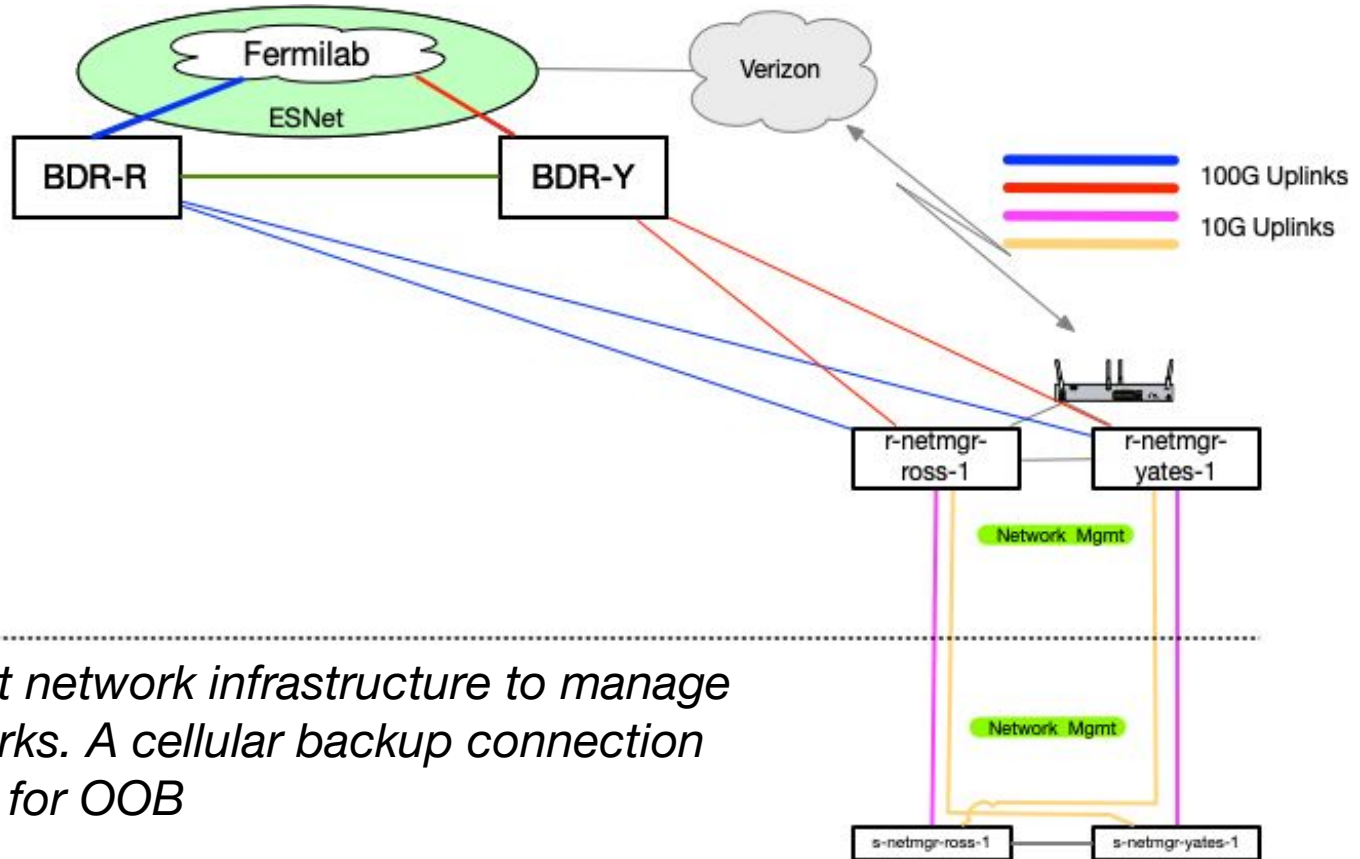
Fermilab

ESNet

Verizon

BDR-R

BDR-Y

100G Uplinks

10G Uplinks

r-netmgr-ross-1

r-netmgr-yates-1

Network Mgmt

Network Mgmt

s-netmgr-ross-1

s-netmgr-yates-1

t network infrastructure to manage rks. A cellular backup connection for OOB